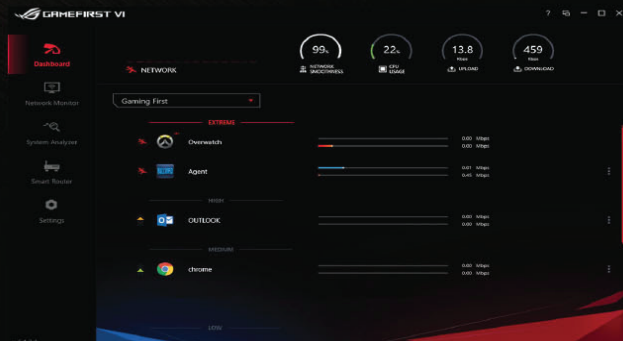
GAMEFIRST VI

?

Dashboard

Network Monitor

System Analyzer

Smart Router

Settings

NETWORK

99%
NETWORK SMOOTHNESS

22%
CPU USAGE

13.8
Mbps
UPLOAD

459
Mbps
DOWNLOAD

Gaming First

EXTREME

Overwatch
0.00 Mbps
0.00 Mbps

Agent
0.01 Mbps
0.45 Mbps

HIGH

OUTLOOK
0.00 Mbps
0.00 Mbps

MEDIUM

chrome
0.00 Mbps
0.00 Mbps

LOW